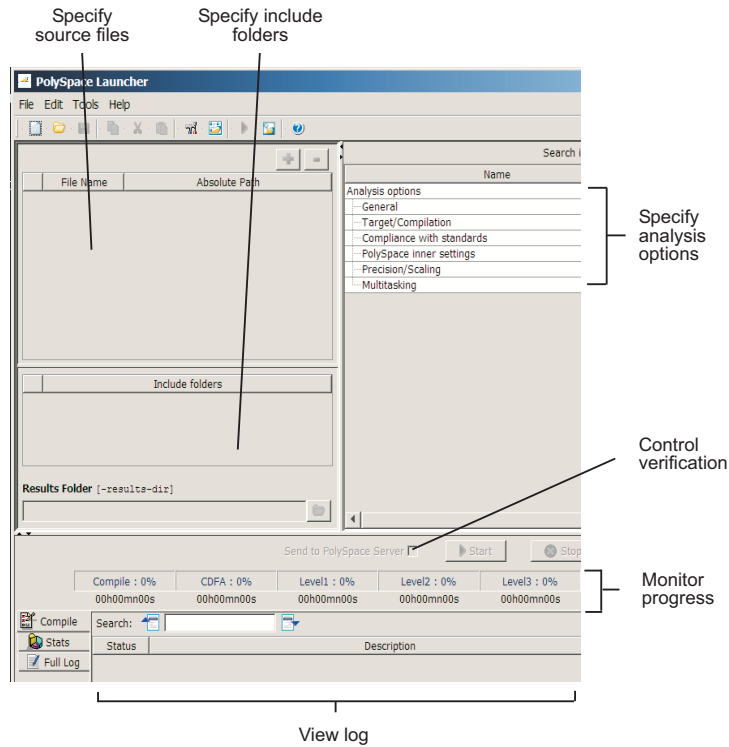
Specify source files

Specify include folders

PolySpace Launcher

File Edit Tools Help

File Name | Absolute Path

Include folders

Results Folder [-results-dir]

Search i

Name

Analysis options
General
Target/Compilation
Compliance with standards
PolySpace inner settings
Precision/Scaling
Multitasking

Specify analysis options

Control verification

Send to PolySpace Server

Start

Stop

| Compile : 0% | CDFA : 0% | Level1 : 0% | Level2 : 0% | Level3 : 0% |
|---|---|---|---|---|
| 00h00mn00s | 00h00mn00s | 00h00mn00s | 00h00mn00s | 00h00mn00s |

Monitor progress

Compile

Stats

Full Log

Search:

Status | Description

View log